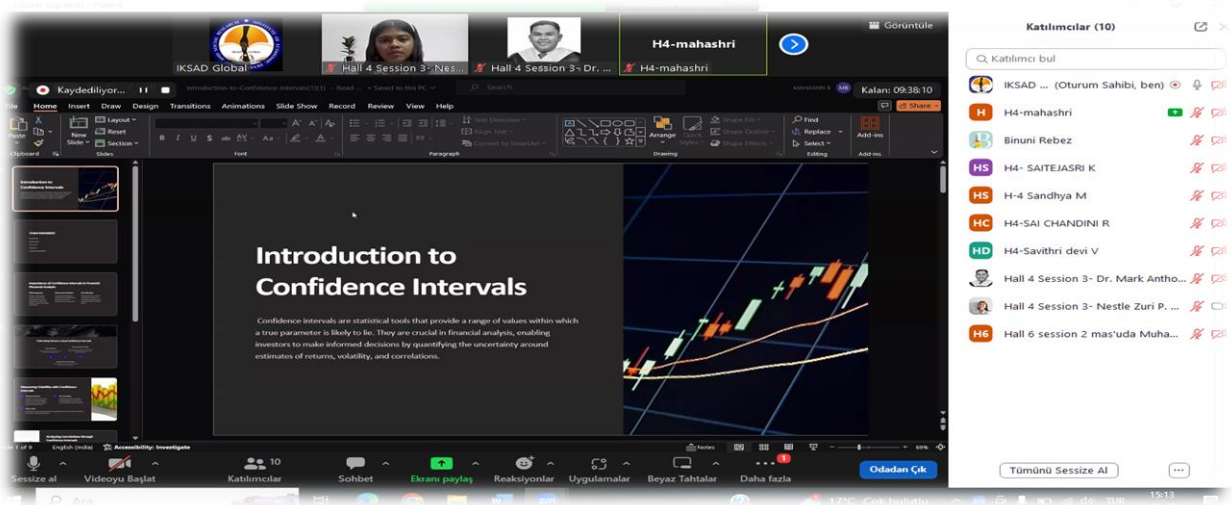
Görüntüle

IKSAD Global

Hall 4 Session 3- Nes...

Hall 4 Session 3- Dr. ...

H4-mahashri

H4-mahashri

Kaydediliyor...

Kalan: 09:38:10

Introduction-to-Confidence-Intervals(1)(1) - Read... • Saved to this PC

File Home Insert Draw Design Transitions Animations Slide Show Record Review View Help

Share

Paste Clipboard New Slide Layout Reset Section Slides Font Paragraph Arrange Quick Styles Drawing Find Replace Select Editing Add-ins

Introduction to Confidence Intervals

Confidence intervals are statistical tools that provide a range of values within which a true parameter is likely to lie. They are crucial in financial analysis, enabling investors to make informed decisions by quantifying the uncertainty around estimates of returns, volatility, and correlations.

Slide 1 of 9 English (India) Accessibility: Investigate Notes 69%

Katılımcılar (10)

Katılımcı bul

IKSAD ... (Oturum Sahibi, ben)

H4-mahashri

Binuni Rebez

HS H4- SAITEJASRI K

HS H-4 Sandhya M

HC H4-SAI CHANDINI R

HD H4-Savithri devi V

Hall 4 Session 3- Dr. Mark Antho...

Hall 4 Session 3- Nestle Zuri P. ...

H6 Hall 6 session 2 mas'uda Muha...

Sessize al

Videoyu Başlat

10 Katılımcılar

Sohbet

Ekranı paylaş

Reaksiyonlar

Uygulamalar

Beyaz Tahtalar

1 Daha fazla

Odadan Çık

Tümünü Sessize Al

...

Ara

17°C Çok bulutlu

15:13